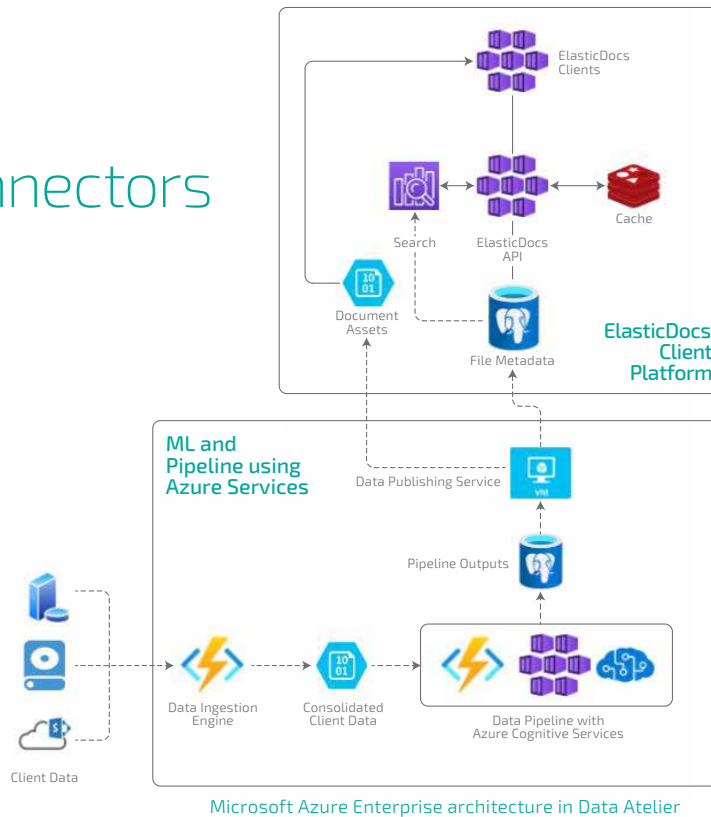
nnectors

ElasticDocs Clients

Search

ElasticDocs API

Cache

Document Assets

File Metadata

ElasticDocs Client Platform

ML and Pipeline using Azure Services

Data Publishing Service

VM

Pipeline Outputs

Data Ingestion Engine

Consolidated Client Data

Data Pipeline with Azure Cognitive Services

Client Data

Microsoft Azure Enterprise architecture in Data Atelier